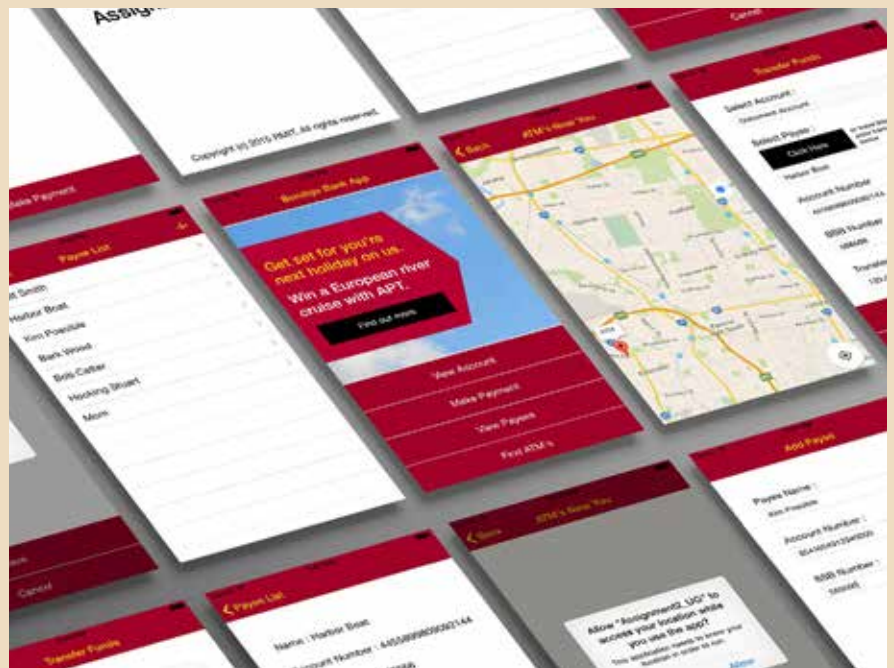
Assig

Copyright (c) 2015 RMIT. All rights reserved.

Cancel

Transfer Funds

Select Account :
Document Account

Select Payee :
Click Here

Harbor Boat

Account Number :

BSB Number :

Transfer

Make Payment

Payee List

+

Smith

Harbor Boat

Kim Possible

Bark Wood

Bob Carter

Hocking Stuart

Mom

Bendigo Bank App

Get set for you're next holiday on us.

Win a European river cruise with APT.

Find out more

View Account

Make Payment

View Payees

Find ATM's

Back

ATM's Near You

Add Payee

Payee Name :
Kim Possible

Account Number :

BSB Number :

Cancel

Transfer Funds

Payee List

Name : Harbor Boat

Account Number : 4455898090092144

Back

ATM's Near You

Allow "Assignment2_UO" to access your location while you use the app?

This application needs to know your location in order to run.

Allow